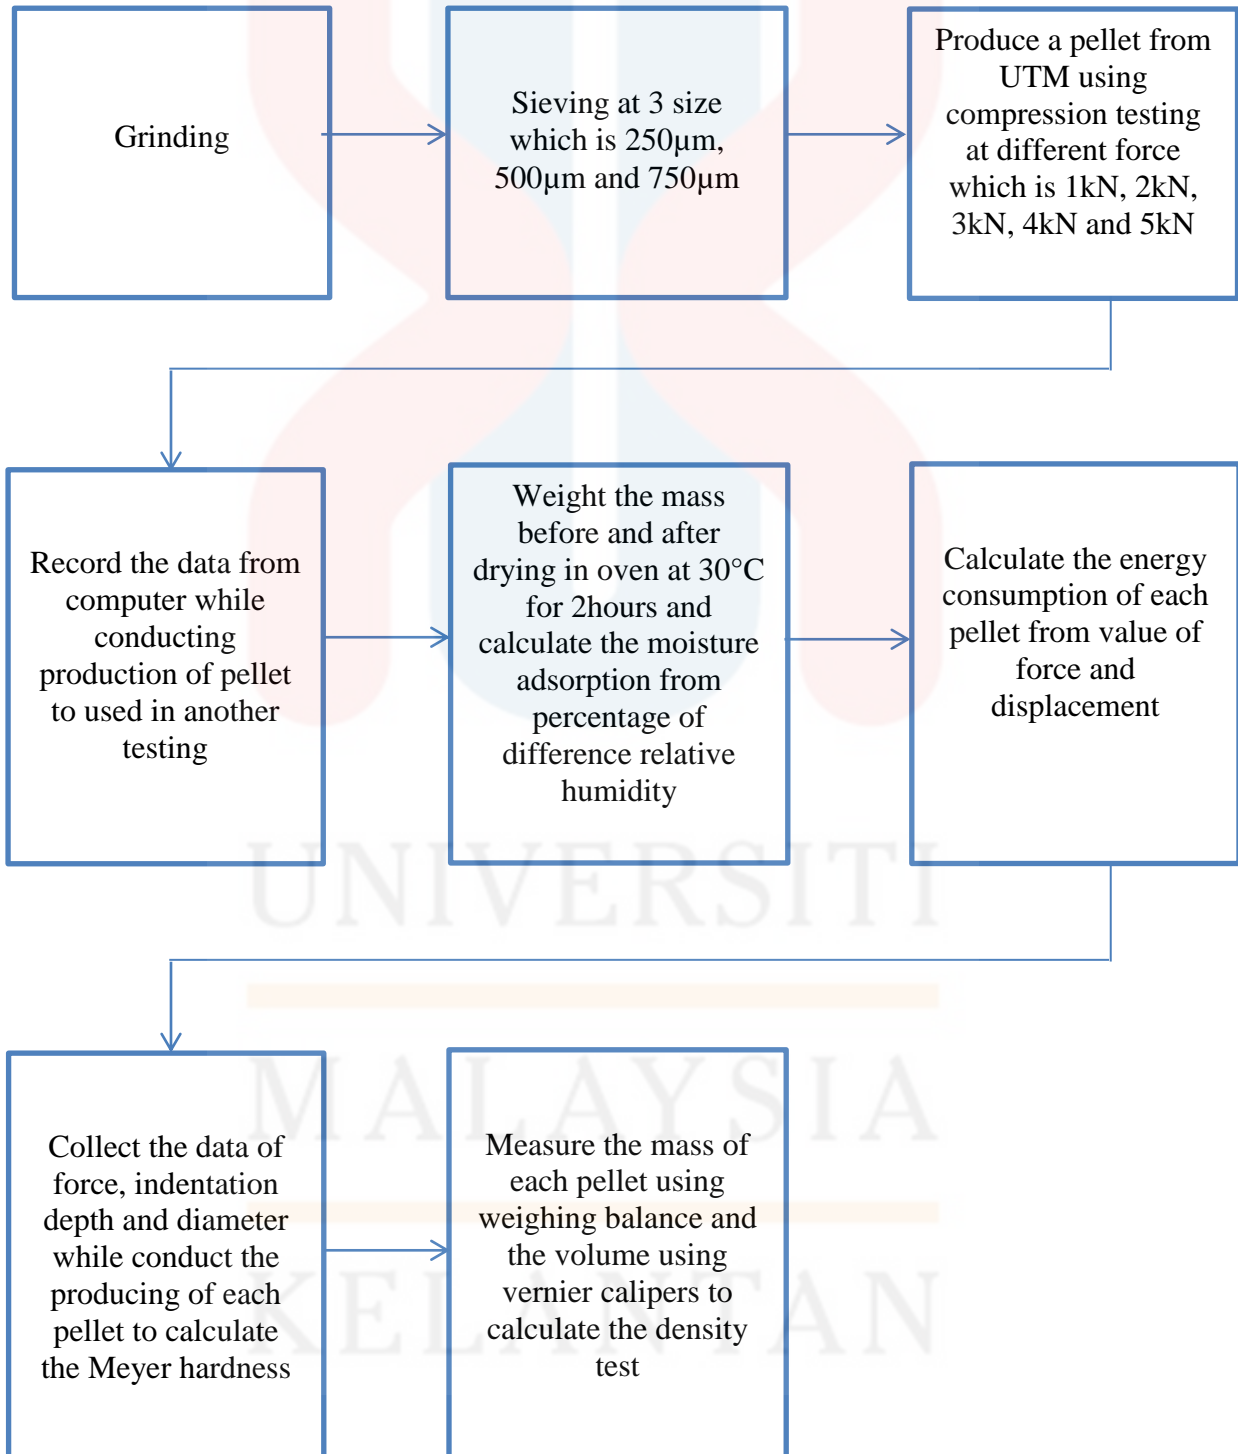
Grinding

Sieving at 3 size which is 250µm, 500µm and 750µm

Produce a pellet from UTM using compression testing at different force which is 1kN, 2kN, 3kN, 4kN and 5kN

Record the data from computer while conducting production of pellet to used in another testing

Weight the mass before and after drying in oven at 30°C for 2hours and calculate the moisture adsorption from percentage of difference relative humidity

Calculate the energy consumption of each pellet from value of force and displacement

Collect the data of force, indentation depth and diameter while conduct the producing of each pellet to calculate the Meyer hardness

Measure the mass of each pellet using weighing balance and the volume using vernier calipers to calculate the density test

UNIVERSITI
MALAYSIA
KELANTAN